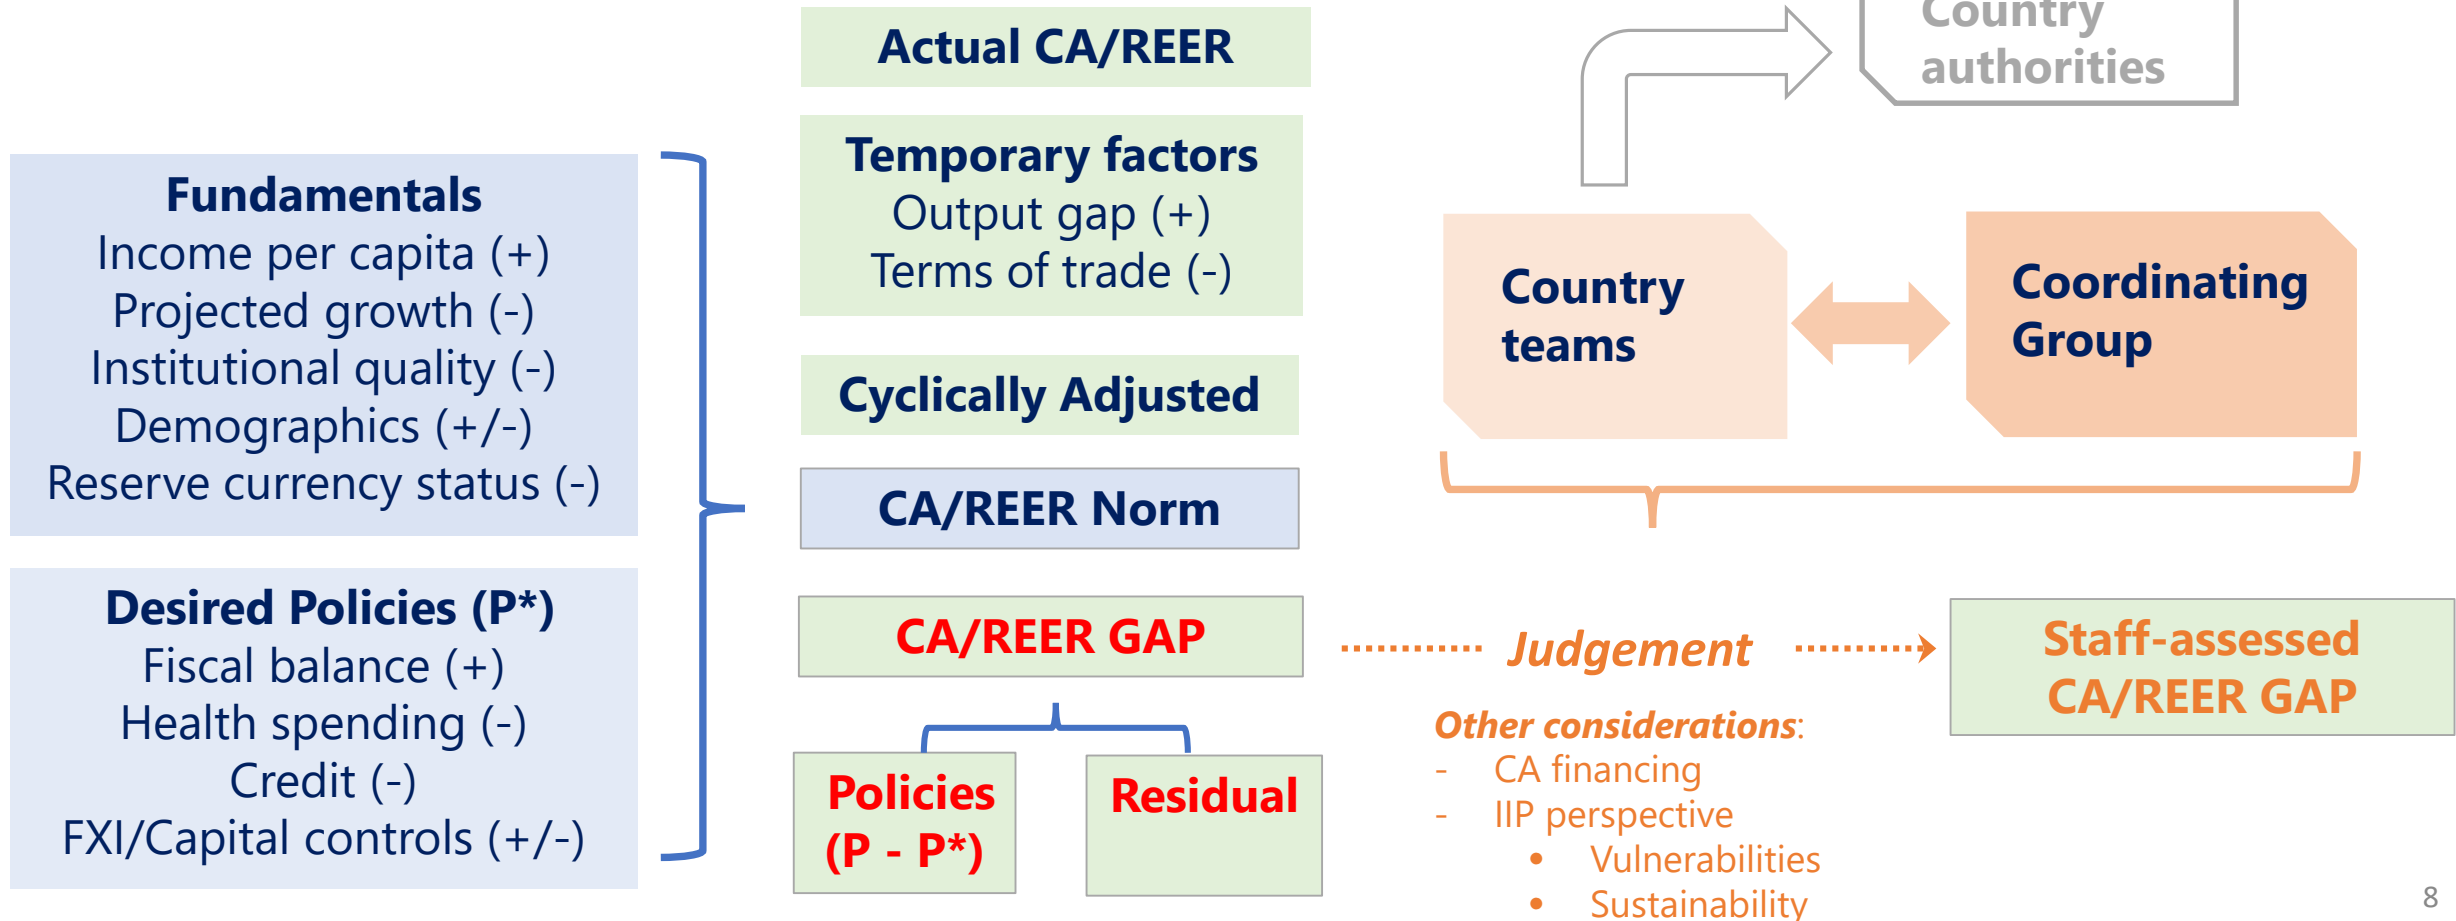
Fundamentals
Income per capita (+)
Projected growth (-)
Institutional quality (-)
Demographics (+/-)
Reserve currency status (-)

Desired Policies (P*)
Fiscal balance (+)
Health spending (-)
Credit (-)
FXI/Capital controls (+/-)

Actual CA/REER

Temporary factors
Output gap (+)
Terms of trade (-)

Cyclically Adjusted

CA/REER Norm

CA/REER GAP

Policies
(P - P*)

Residual

Country authorities

Country teams

Coordinating Group

Judgement

Staff-assessed CA/REER GAP

Other considerations:
- CA financing
- IIP perspective
• Vulnerabilities
• Sustainability

8